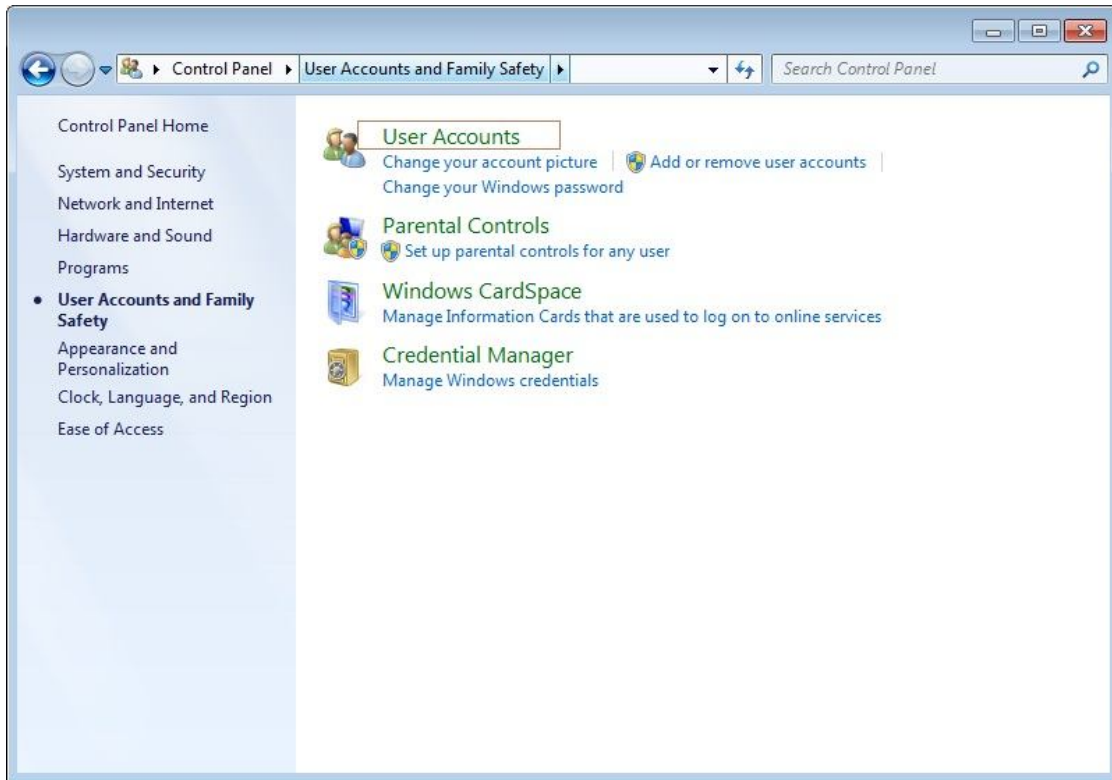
Control Panel ▸ User Accounts and Family Safety ▸

Search Control Panel

Control Panel Home

System and Security

Network and Internet

Hardware and Sound

Programs

User Accounts and Family Safety

Appearance and Personalization

Clock, Language, and Region

Ease of Access

User Accounts

Change your account picture | Add or remove user accounts

Change your Windows password

Parental Controls

Set up parental controls for any user

Windows CardSpace

Manage Information Cards that are used to log on to online services

Credential Manager

Manage Windows credentials